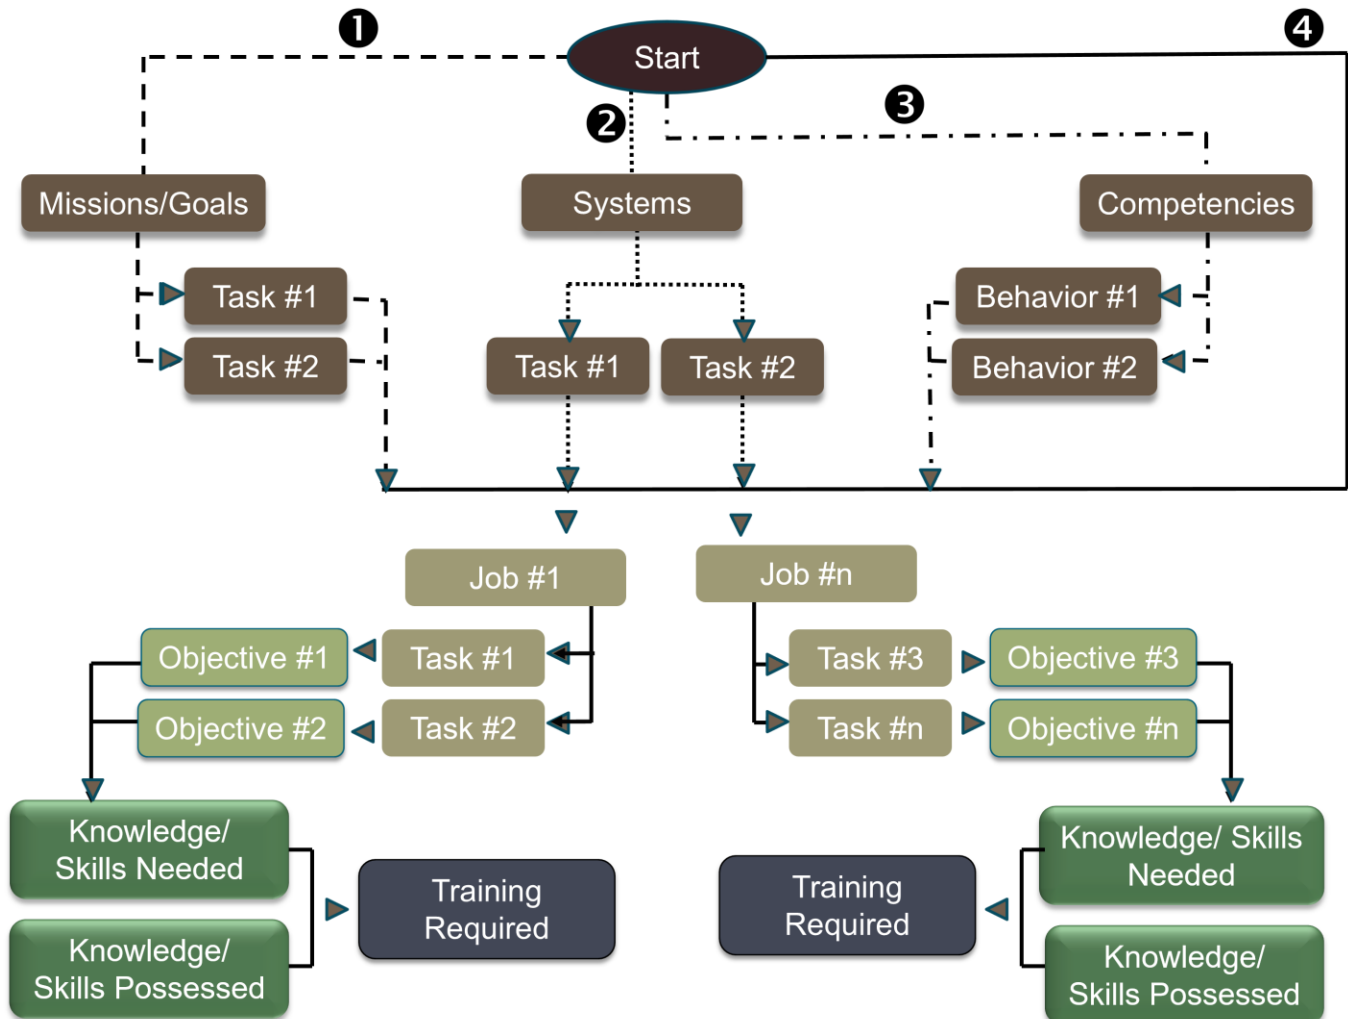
❶

Start

❹

❷

❸

Missions/Goals

Systems

Competencies

Task #1

Task #2

Task #1

Task #2

Behavior #1

Behavior #2

Job #1

Job #n

Objective #1

Task #1

Task #3

Objective #3

Objective #2

Task #2

Task #n

Objective #n

Knowledge/ Skills Needed

Knowledge/ Skills Possessed

Training Required

Training Required

Knowledge/ Skills Needed

Knowledge/ Skills Possessed